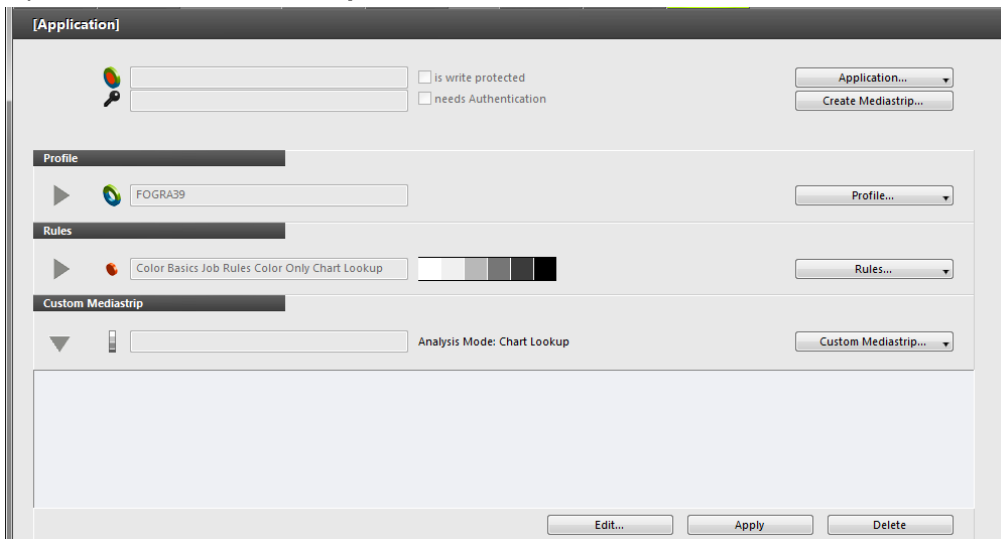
[Application]

is write protected
needs Authentication

Application...
Create Mediastrip...

Profile

FOGRA39

Profile...

Rules

Color Basics Job Rules Color Only Chart Lookup

Rules...

Custom Mediastrip

Analysis Mode: Chart Lookup

Custom Mediastrip...

Edit...
Apply
Delete